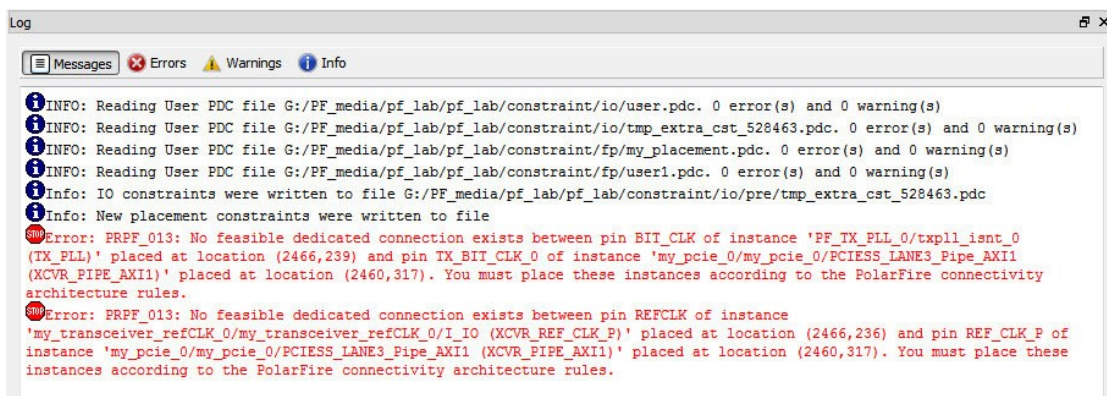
Log

Messages Errors Warnings Info

INFO: Reading User PDC file G:/PF_media/pf_lab/pf_lab/constraint/io/user.pdc. 0 error(s) and 0 warning(s)
INFO: Reading User PDC file G:/PF_media/pf_lab/pf_lab/constraint/io/tmp_extra_cst_528463.pdc. 0 error(s) and 0 warning(s)
INFO: Reading User PDC file G:/PF_media/pf_lab/pf_lab/constraint/fp/my_placement.pdc. 0 error(s) and 0 warning(s)
INFO: Reading User PDC file G:/PF_media/pf_lab/pf_lab/constraint/fp/user1.pdc. 0 error(s) and 0 warning(s)
Info: IO constraints were written to file G:/PF_media/pf_lab/pf_lab/constraint/io/pre/tmp_extra_cst_528463.pdc
Info: New placement constraints were written to file
Error: PRPF_013: No feasible dedicated connection exists between pin BIT_CLK of instance 'PF_TX_PLL_0/txpll_isnt_0 (TX_PLL)' placed at location (2466,239) and pin TX_BIT_CLK_0 of instance 'my_pcie_0/my_pcie_0/PCIESS_LANE3_Pipe_AXI1 (XCVR_PIPE_AXI1)' placed at location (2460,317). You must place these instances according to the PolarFire connectivity architecture rules.
Error: PRPF_013: No feasible dedicated connection exists between pin REFCLK of instance 'my_transceiver_refCLK_0/my_transceiver_refCLK_0/I_IO (XCVR_REF_CLK_P)' placed at location (2466,236) and pin REF_CLK_P of instance 'my_pcie_0/my_pcie_0/PCIESS_LANE3_Pipe_AXI1 (XCVR_PIPE_AXI1)' placed at location (2460,317). You must place these instances according to the PolarFire connectivity architecture rules.